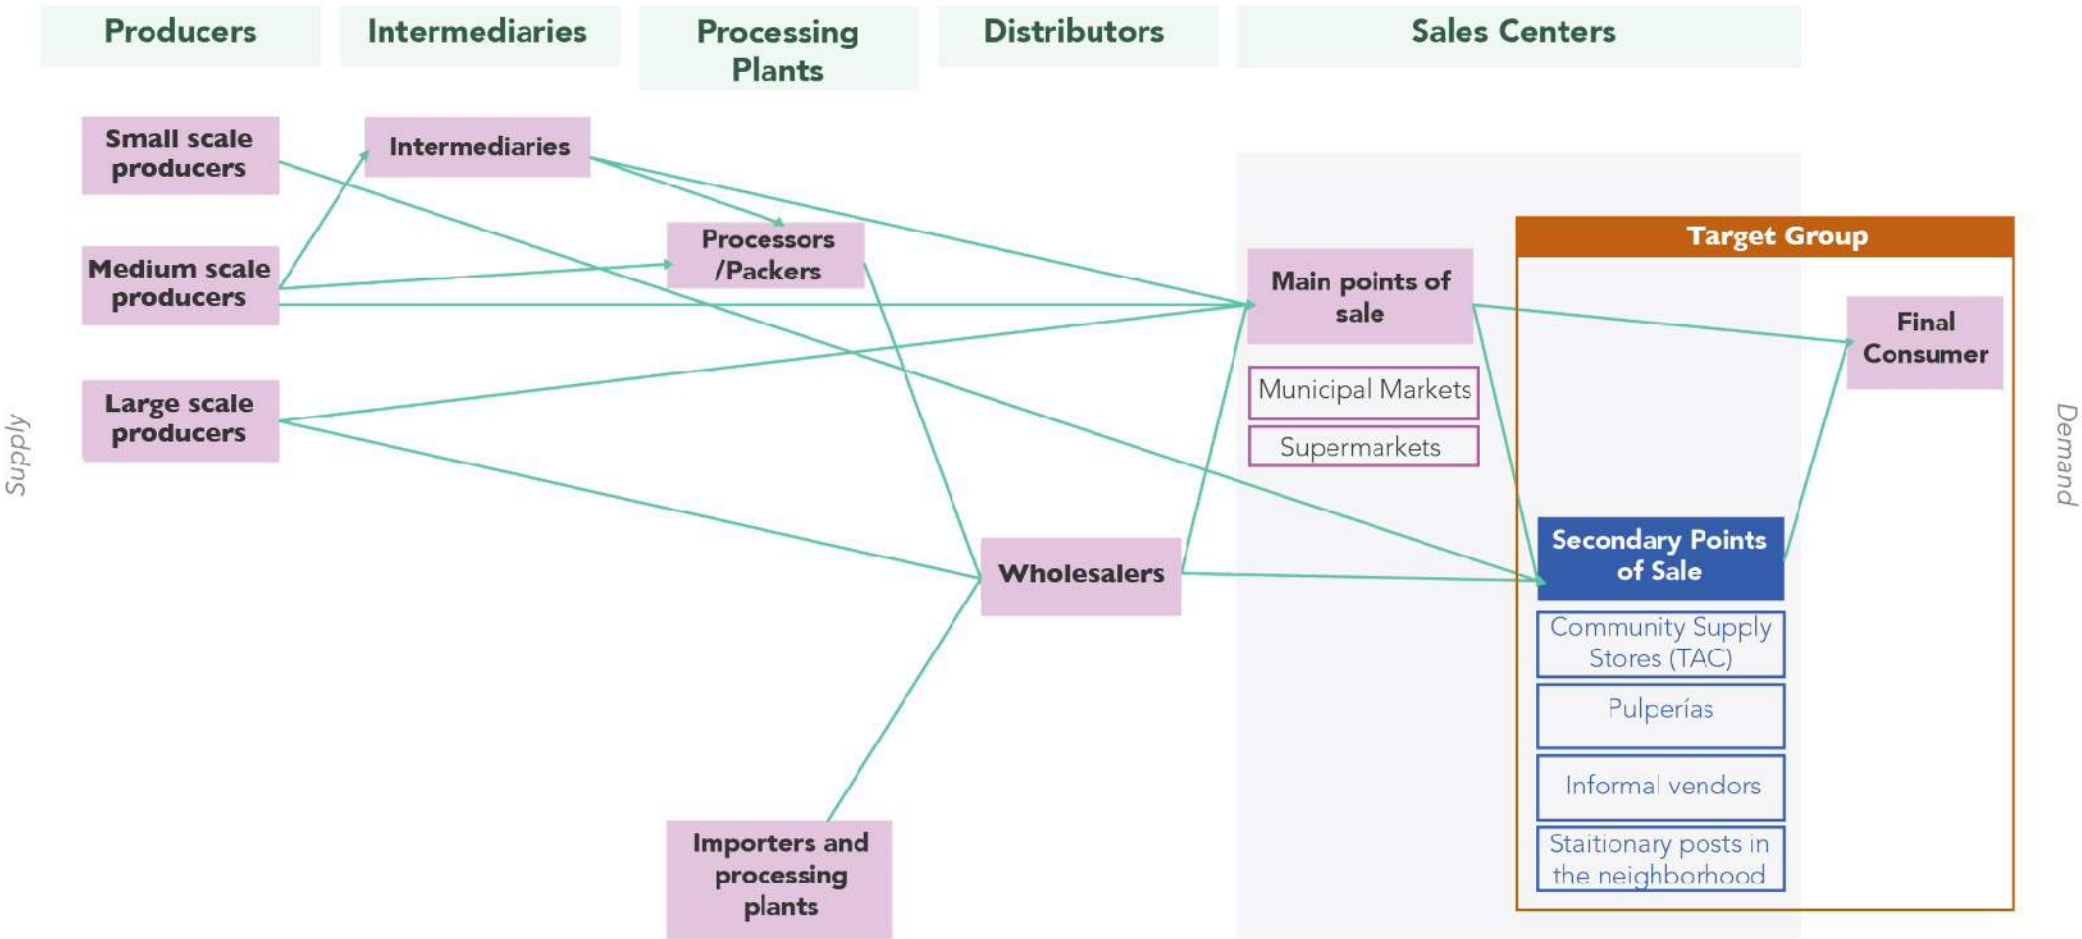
Producers

Intermediaries

Processing Plants

Distributors

Sales Centers

Supply

Small scale producers

Medium scale producers

Large scale producers

Intermediaries

Processors /Packers

Importers and processing plants

Wholesalers

Main points of sale

Municipal Markets

Supermarkets

Target Group

Secondary Points of Sale

Community Supply Stores (TAC)

Pulperías

Informal vendors

Staitionary posts in the neighborhood

Final Consumer

Demand